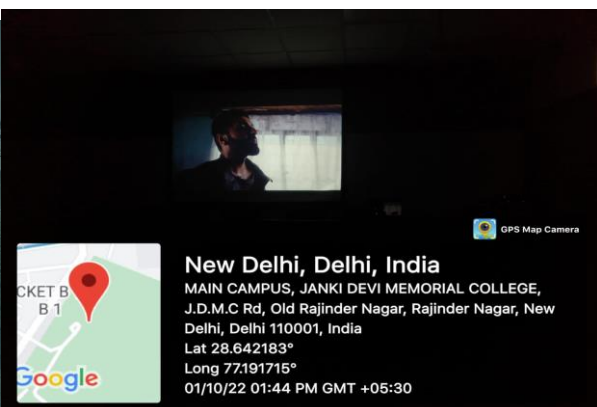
GPS Map Camera

CKET B
B 1
Google

New Delhi, Delhi, India
MAIN CAMPUS, JANKI DEVI MEMORIAL COLLEGE, J.D.M.C Rd, Old Rajinder Nagar, Rajinder Nagar, New Delhi, Delhi 110001, India
Lat 28.642183°
Long 77.191715°
01/10/22 01:44 PM GMT +05:30